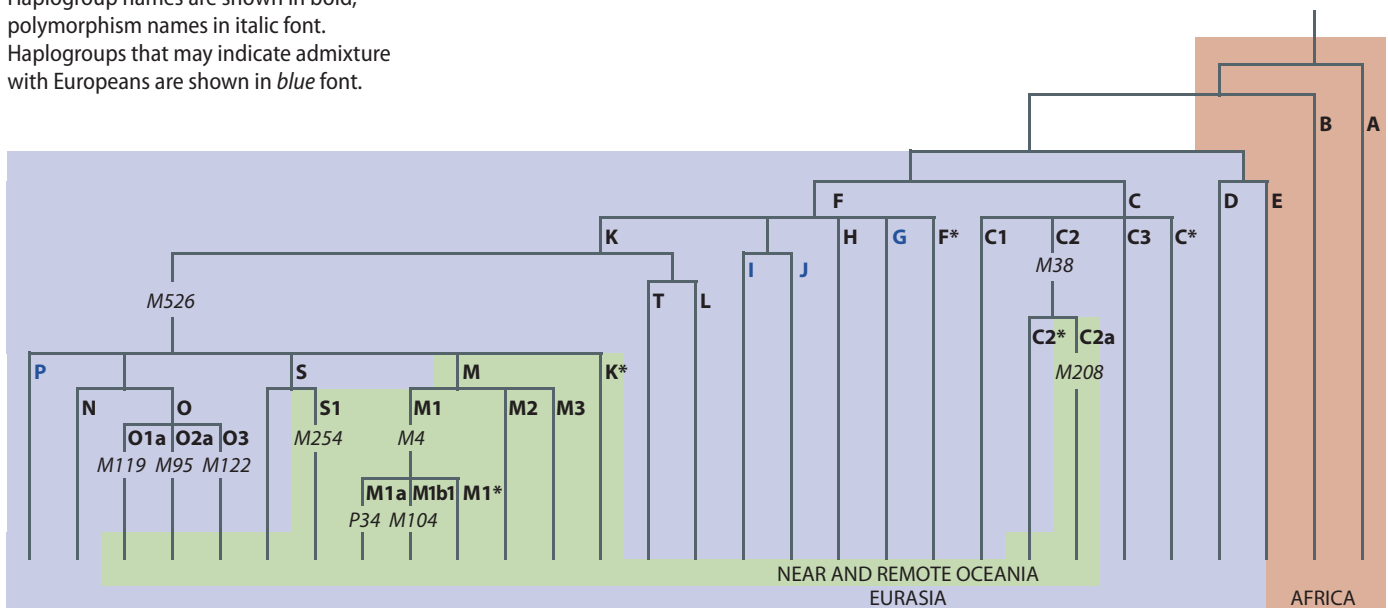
Haplogroup names are shown in bold, polymorphism names in italic font. Haplogroups that may indicate admixture with Europeans are shown in *blue* font.

B A
F C D E
K I J H G F* C1 C2 C3 C*
*M38*
*M526*
T L
C2* C2a
P S M K*
*M208*
N O S1 M1 M2 M3
O1a O2a O3 *M254* *M4*
*M119* *M95* *M122*
M1a M1b1 M1*
*P34* *M104*

NEAR AND REMOTE OCEANIA
EURASIA
AFRICA